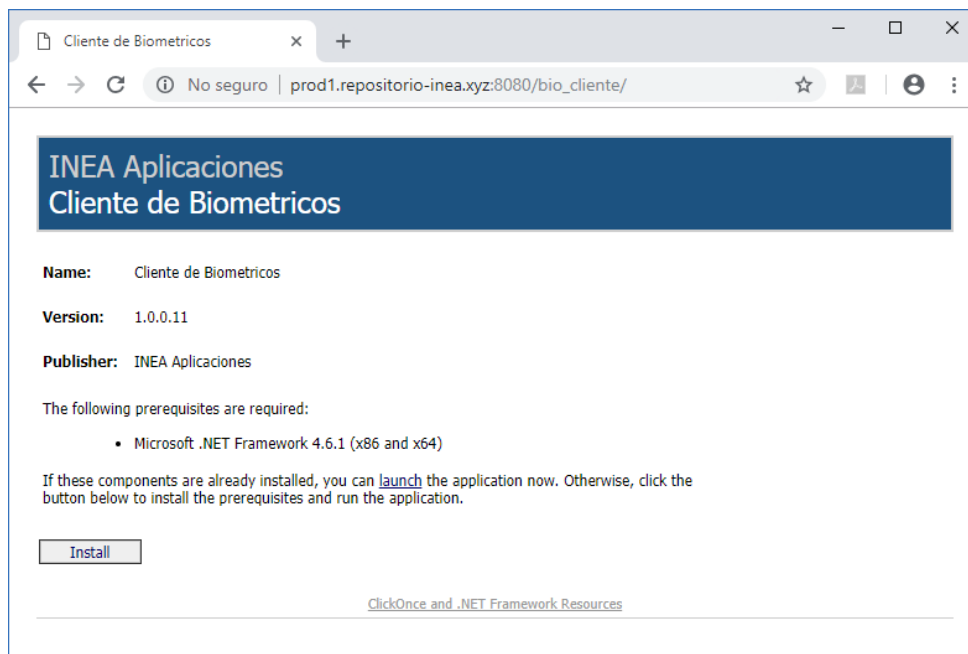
Cliente de Biometricos ×
+

No seguro | prod1.repositorio-inea.xyz:8080/bio_cliente/

INEA Aplicaciones
Cliente de Biometricos

Name: Cliente de Biometricos

Version: 1.0.0.11

Publisher: INEA Aplicaciones

The following prerequisites are required:

• Microsoft .NET Framework 4.6.1 (x86 and x64)

If these components are already installed, you can launch the application now. Otherwise, click the button below to install the prerequisites and run the application.

Install

ClickOnce and .NET Framework Resources